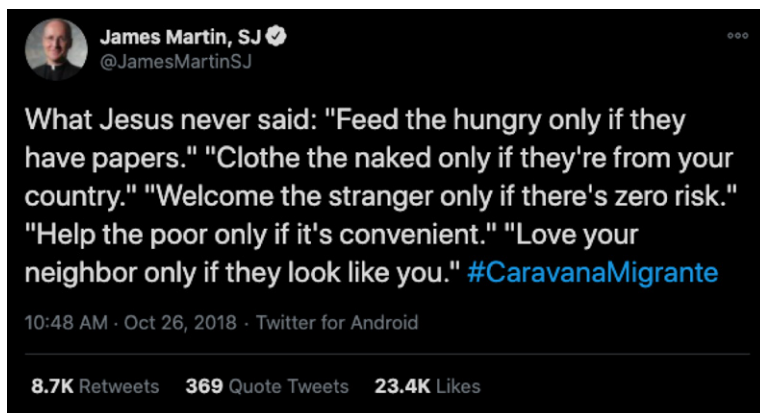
James Martin, SJ
@JamesMartinSJ

What Jesus never said: "Feed the hungry only if they have papers." "Clothe the naked only if they're from your country." "Welcome the stranger only if there's zero risk." "Help the poor only if it's convenient." "Love your neighbor only if they look like you." #CaravanaMigrante

10:48 AM · Oct 26, 2018 · Twitter for Android

8.7K Retweets 369 Quote Tweets 23.4K Likes